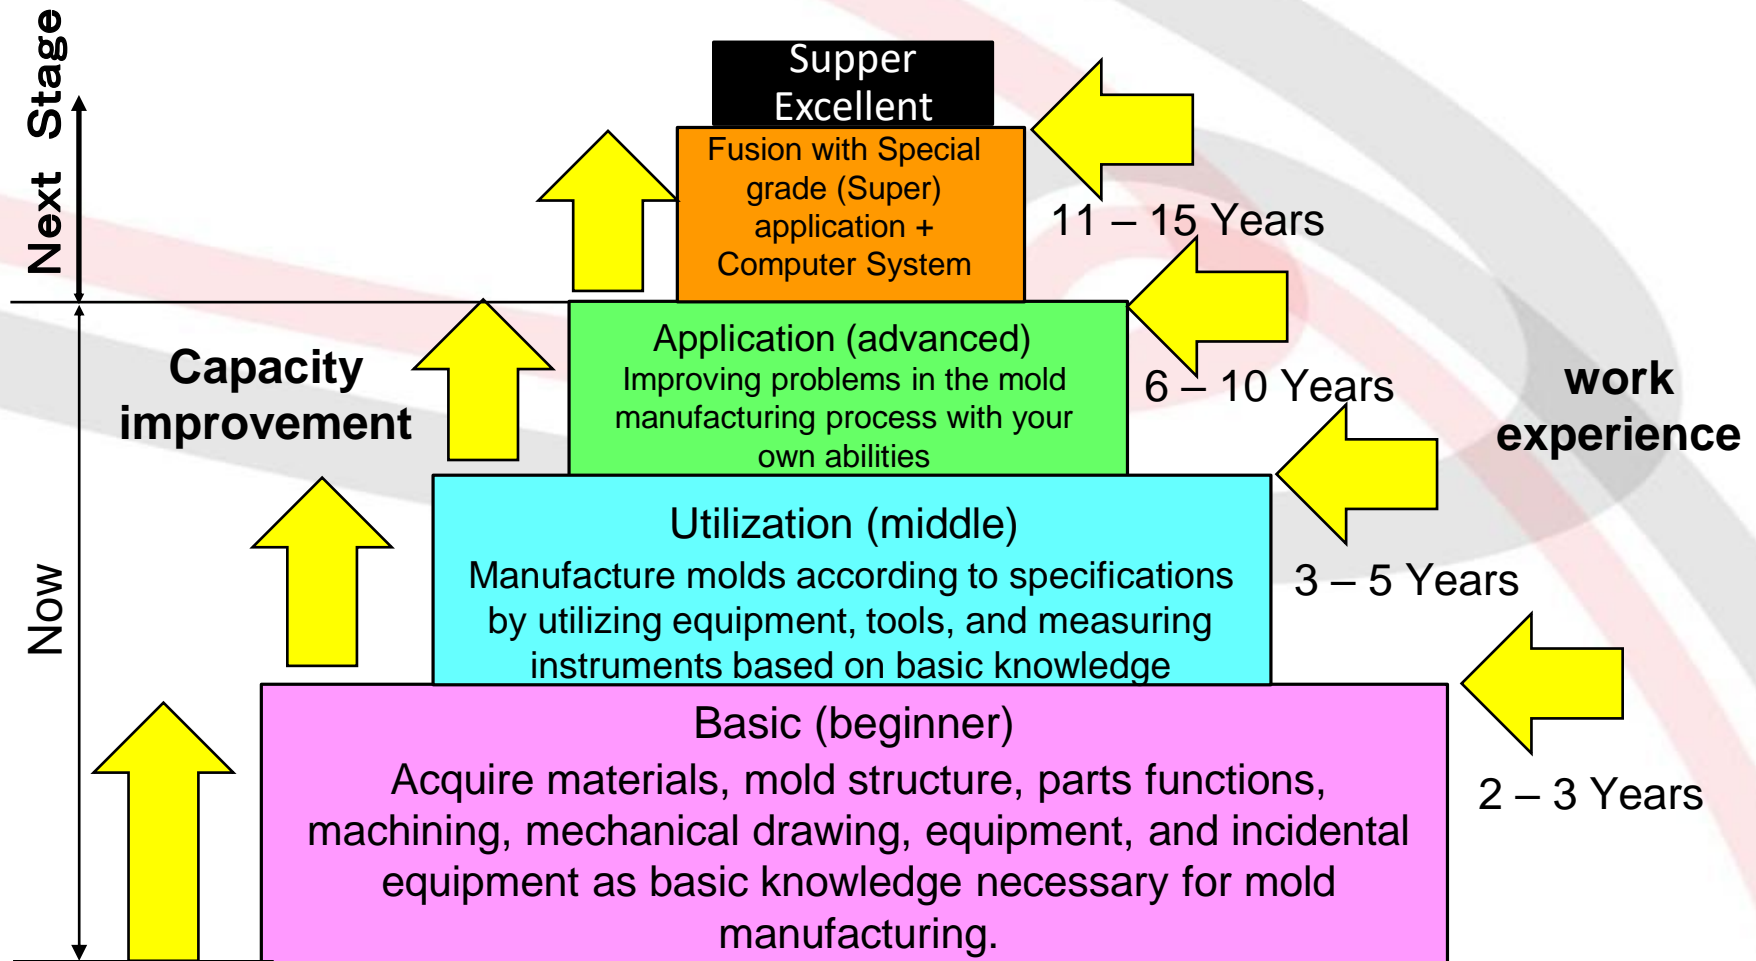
Next Stage

Now

Supper Excellent

Fusion with Special grade (Super) application + Computer System

11 – 15 Years

Capacity improvement

Application (advanced)
Improving problems in the mold manufacturing process with your own abilities

6 – 10 Years

work experience

Utilization (middle)
Manufacture molds according to specifications by utilizing equipment, tools, and measuring instruments based on basic knowledge

3 – 5 Years

Basic (beginner)
Acquire materials, mold structure, parts functions, machining, mechanical drawing, equipment, and incidental equipment as basic knowledge necessary for mold manufacturing.

2 – 3 Years